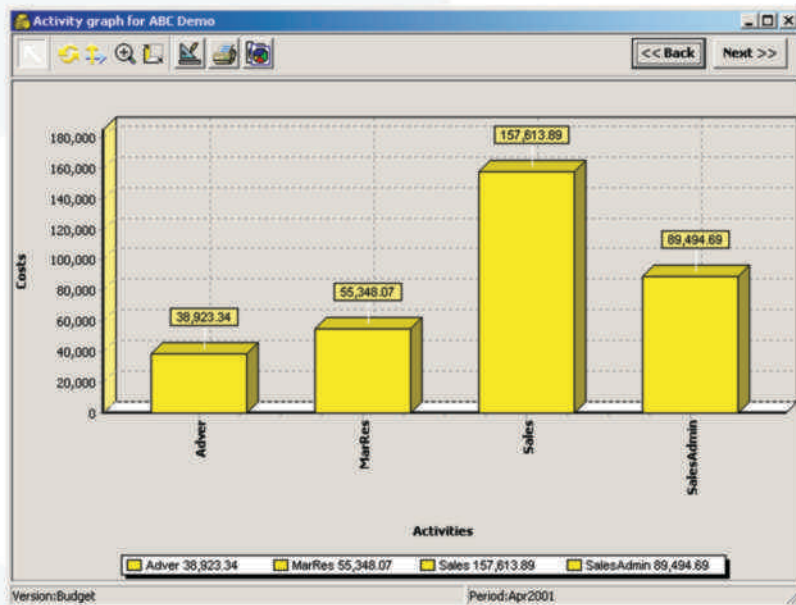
Activity graph for ABC Demo

<< Back
Next >>

Costs

180,000
160,000
140,000
120,000
100,000
80,000
60,000
40,000
20,000
0

38,923.34
55,348.07
157,613.89
89,494.69

Adver
MarRes
Sales
SalesAdmin

Activities

Adver 38,923.34
MarRes 55,348.07
Sales 157,613.89
SalesAdmin 89,494.69

Version:Budget
Period:Apr2001